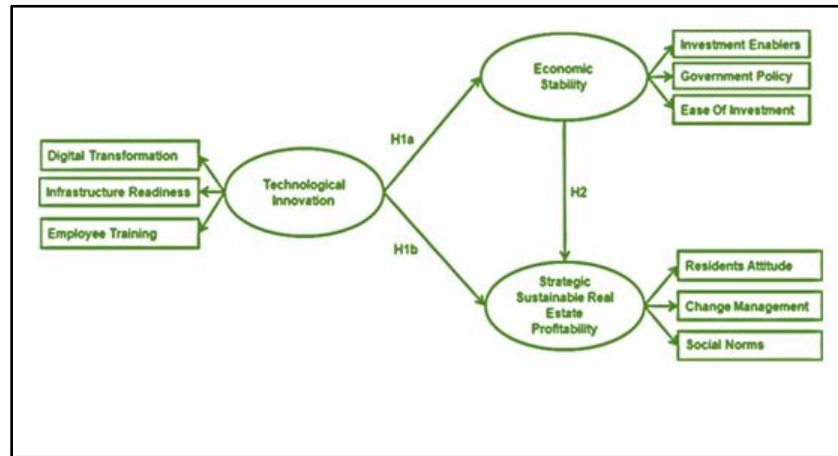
Digital Transformation

Infrastructure Readiness

Employee Training

Technological Innovation

H1a

H1b

Economic Stability

H2

Investment Enablers

Government Policy

Ease Of Investment

Strategic Sustainable Real Estate Profitability

Residents Attitude

Change Management

Social Norms